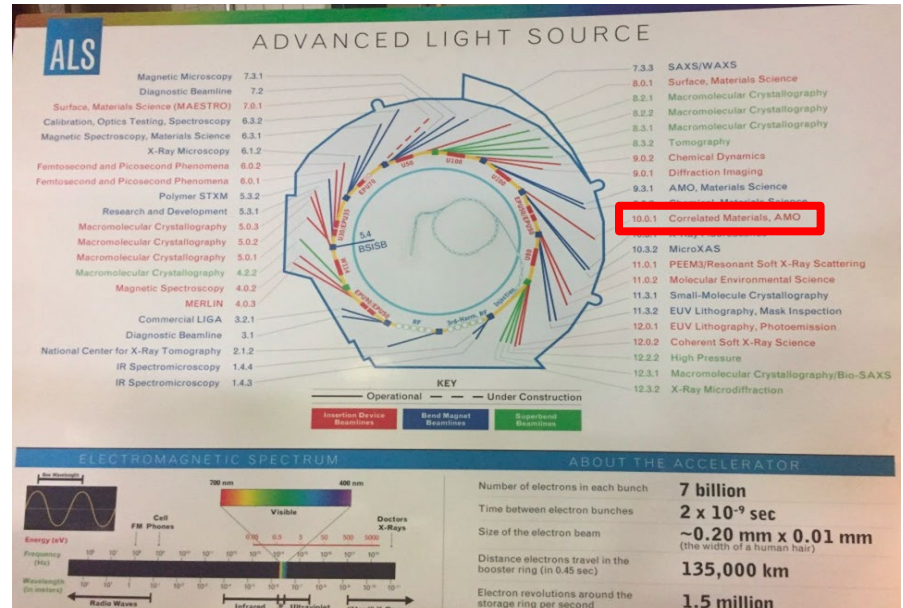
ALS

ADVANCED LIGHT SOURCE

Magnetic Microscopy 7.3.1
Diagnostic Beamline 7.2
Surface, Materials Science (MAESTRO) 7.0.1
Calibration, Optics Testing, Spectroscopy 6.3.2
Magnetic Spectroscopy, Materials Science 6.3.1
X-Ray Microscopy 6.1.2
Femtosecond and Picosecond Phenomena 6.0.2
Femtosecond and Picosecond Phenomena 6.0.1
Polymer STXM 5.3.2
Research and Development 5.3.1
Macromolecular Crystallography 5.0.3
Macromolecular Crystallography 5.0.2
Macromolecular Crystallography 5.0.1
Macromolecular Crystallography 4.2.2
Magnetic Spectroscopy 4.0.2
MERLIN 4.0.3
Commercial LIGA 3.2.1
Diagnostic Beamline 3.1
National Center for X-Ray Tomography 2.1.2
IR Spectromicroscopy 1.4.4
IR Spectromicroscopy 1.4.3

7.3.3 SAXS/WAXS
8.0.1 Surface, Materials Science
8.2.1 Macromolecular Crystallography
8.2.2 Macromolecular Crystallography
8.3.1 Macromolecular Crystallography
8.3.2 Tomography
9.0.2 Chemical Dynamics
9.0.1 Diffraction Imaging
9.3.1 AMO, Materials Science
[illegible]
10.0.1 Correlated Materials, AMO
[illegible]
10.3.2 MicroXAS
11.0.1 PEEM3/Resonant Soft X-Ray Scattering
11.0.2 Molecular Environmental Science
11.3.1 Small-Molecule Crystallography
11.3.2 EUV Lithography, Mask Inspection
12.0.1 EUV Lithography, Photoemission
12.0.2 Coherent Soft X-Ray Science
12.2.2 High Pressure
12.3.1 Macromolecular Crystallography/Bio-SAXS
12.3.2 X-Ray Microdiffraction

5.4 BSISB
U50 U100 EPU5 U50 W114 EPU50 EPU56 RF 3rd-Harm. RF Injection U80 EPU5

KEY
Operational — — Under Construction
Insertion Device Beamlines
Bend Magnet Beamlines
Superbend Beamlines

ELECTROMAGNETIC SPECTRUM
One Wavelength
FM Cell Phones
700 nm Visible 400 nm
Doctors X-Rays
Energy (eV)
Frequency (Hz)
Wavelength (in meters)
Radio Waves
Infrared Ultraviolet

ABOUT THE ACCELERATOR
Number of electrons in each bunch 7 billion
Time between electron bunches $2 \times 10^{-9}$ sec
Size of the electron beam ~0.20 mm x 0.01 mm (the width of a human hair)
Distance electrons travel in the booster ring (in 0.45 sec) 135,000 km
Electron revolutions around the storage ring per second 1.5 million